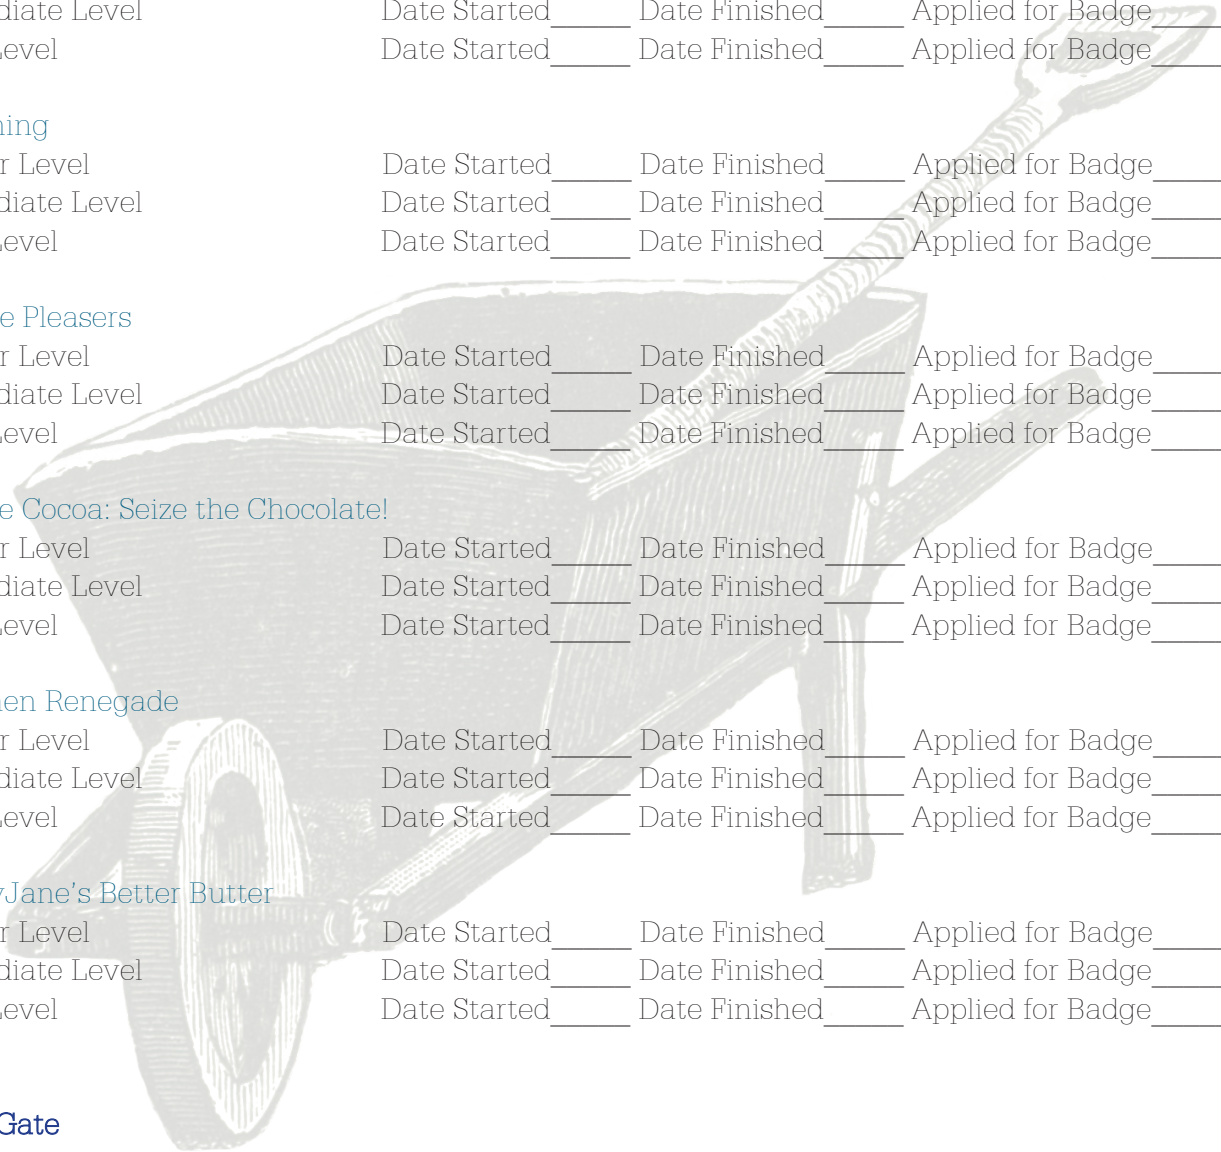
diate Level Date Started_____ Date Finished_____ Applied for Badge_____
Level Date Started_____ Date Finished_____ Applied for Badge_____

hing
r Level Date Started_____ Date Finished_____ Applied for Badge_____
diate Level Date Started_____ Date Finished_____ Applied for Badge_____
Level Date Started_____ Date Finished_____ Applied for Badge_____

e Pleasers
r Level Date Started_____ Date Finished_____ Applied for Badge_____
diate Level Date Started_____ Date Finished_____ Applied for Badge_____
Level Date Started_____ Date Finished_____ Applied for Badge_____

e Cocoa: Seize the Chocolate!
r Level Date Started_____ Date Finished_____ Applied for Badge_____
diate Level Date Started_____ Date Finished_____ Applied for Badge_____
Level Date Started_____ Date Finished_____ Applied for Badge_____

hen Renegade
r Level Date Started_____ Date Finished_____ Applied for Badge_____
diate Level Date Started_____ Date Finished_____ Applied for Badge_____
Level Date Started_____ Date Finished_____ Applied for Badge_____

yJane's Better Butter
r Level Date Started_____ Date Finished_____ Applied for Badge_____
diate Level Date Started_____ Date Finished_____ Applied for Badge_____
Level Date Started_____ Date Finished_____ Applied for Badge_____

Gate